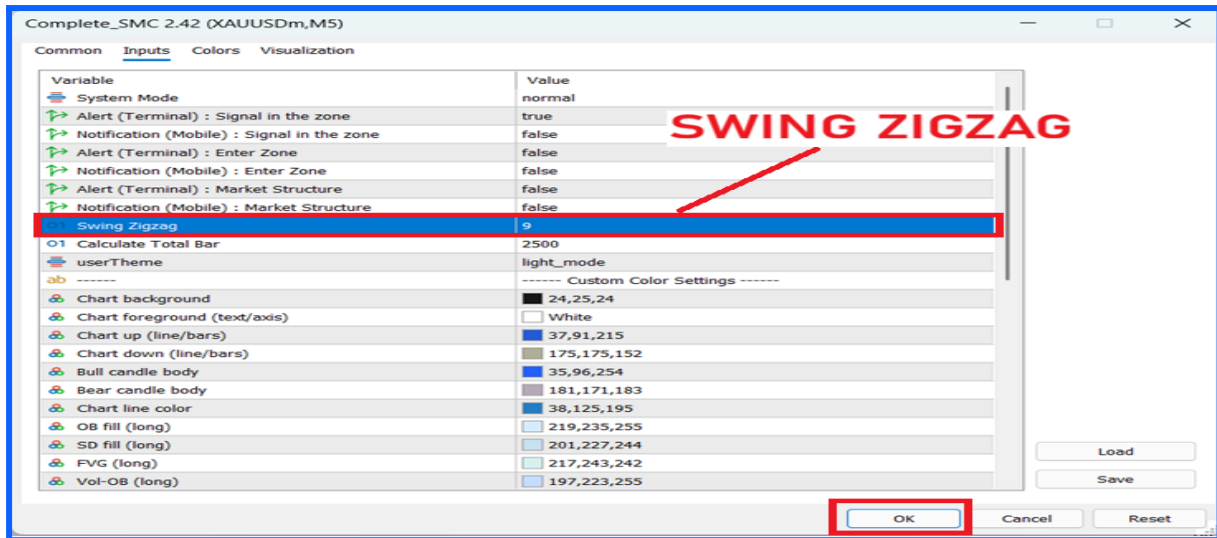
Complete_SMC 2.42 (XAUUSDm,M5)

Common Inputs Colors Visualization

SWING ZIGZAG

| Variable | Value |
|---|---|
| System Mode | normal |
| Alert (Terminal) : Signal in the zone | true |
| Notification (Mobile) : Signal in the zone | false |
| Alert (Terminal) : Enter Zone | false |
| Notification (Mobile) : Enter Zone | false |
| Alert (Terminal) : Market Structure | false |
| Notification (Mobile) : Market Structure | false |
| Swing Zigzag | 9 |
| Calculate Total Bar | 2500 |
| userTheme | light_mode |
| ------ | ------ Custom Color Settings ------ |
| Chart background | 24,25,24 |
| Chart foreground (text/axis) | White |
| Chart up (line/bars) | 37,91,215 |
| Chart down (line/bars) | 175,175,152 |
| Bull candle body | 35,96,254 |
| Bear candle body | 181,171,183 |
| Chart line color | 38,125,195 |
| OB fill (long) | 219,235,255 |
| SD fill (long) | 201,227,244 |
| FVG (long) | 217,243,242 |
| Vol-OB (long) | 197,223,255 |

Load
Save

OK Cancel Reset